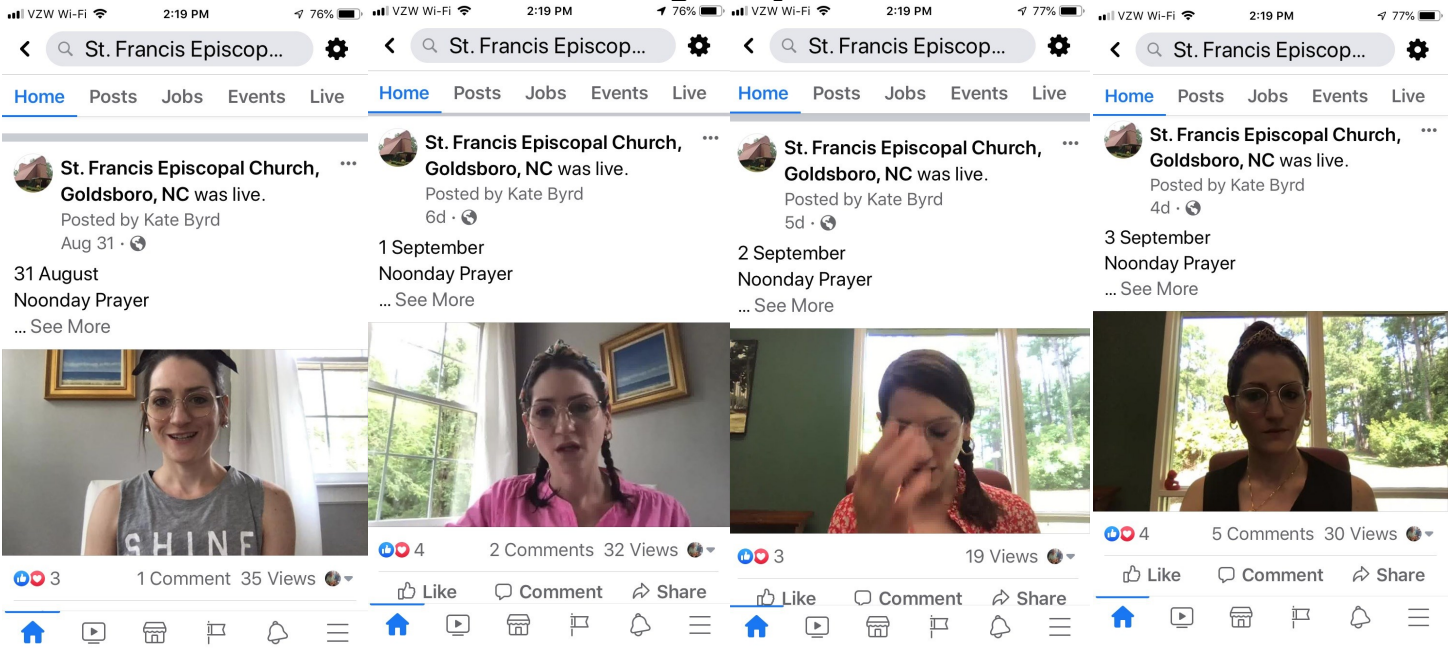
VZW Wi-Fi 2:19 PM 76%

St. Francis Episcop...

Home Posts Jobs Events Live

St. Francis Episcopal Church, Goldsboro, NC was live.

Posted by Kate Byrd

Aug 31 ·

31 August

Noonday Prayer

... See More

SHINE

3 1 Comment 35 Views

VZW Wi-Fi 2:19 PM 76%

St. Francis Episcop...

Home Posts Jobs Events Live

St. Francis Episcopal Church, Goldsboro, NC was live.

Posted by Kate Byrd

6d ·

1 September

Noonday Prayer

... See More

4 2 Comments 32 Views

Like Comment Share

VZW Wi-Fi 2:19 PM 77%

St. Francis Episcop...

Home Posts Jobs Events Live

St. Francis Episcopal Church, Goldsboro, NC was live.

Posted by Kate Byrd

5d ·

2 September

Noonday Prayer

... See More

3 19 Views

Like Comment Share

VZW Wi-Fi 2:19 PM 77%

St. Francis Episcop...

Home Posts Jobs Events Live

St. Francis Episcopal Church, Goldsboro, NC was live.

Posted by Kate Byrd

4d ·

3 September

Noonday Prayer

... See More

4 5 Comments 30 Views

Like Comment Share